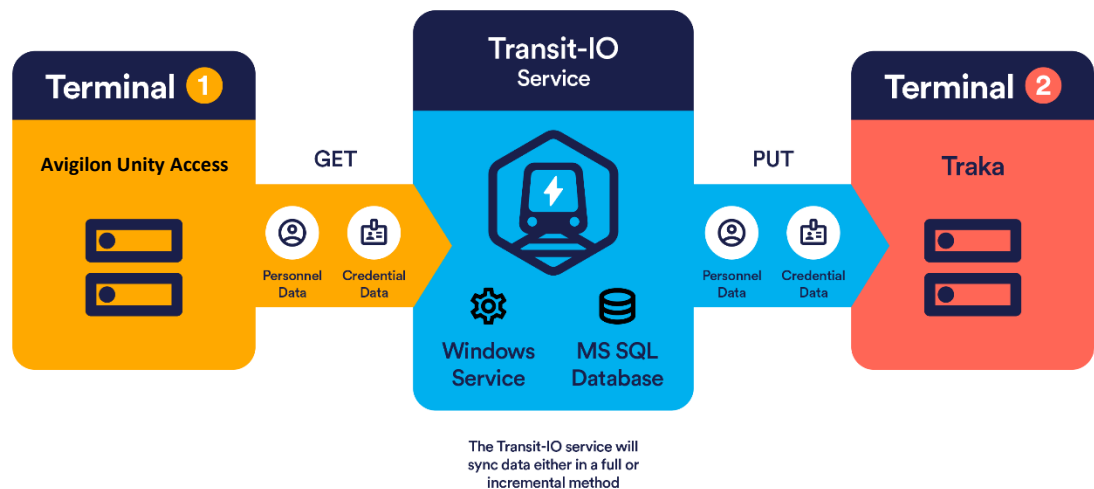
Terminal 1

Avigilon Unity Access

GET

Personnel Data

Credential Data

Transit-IO Service

Windows Service

MS SQL Database

PUT

Personnel Data

Credential Data

Terminal 2

Traka

The Transit-IO service will sync data either in a full or incremental method